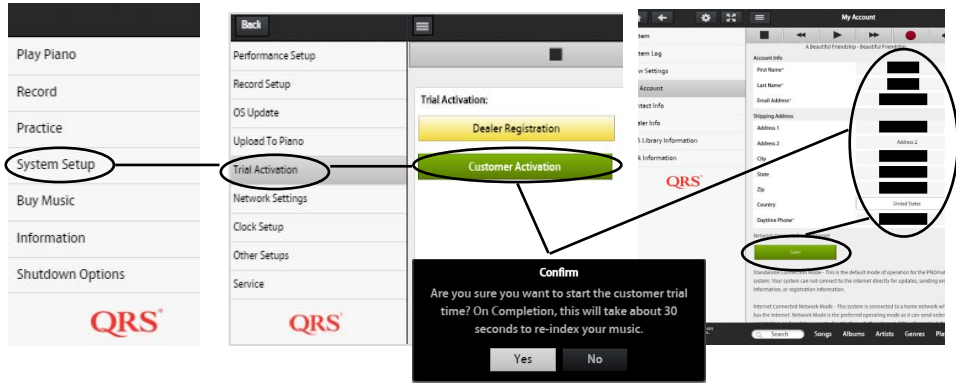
Play Piano

Record

Practice

System Setup

Buy Music

Information

Shutdown Options

QRS®

Back

Performance Setup

Record Setup

OS Update

Upload To Piano

Trial Activation

Network Settings

Clock Setup

Other Setups

Service

QRS®

Trial Activation:

Dealer Registration

Customer Activation

Confirm

Are you sure you want to start the customer trial time? On Completion, this will take about 30 seconds to re-index your music.

Yes

No

My Account

A Beautiful Friendship - Beautiful Friendship

stem

stem Log

w Settings

Account

ntact Info

aler Info

S Library Information

k Information

QRS

Account Info

First Name*

Last Name*

Email Address*

Shipping Address

Address 1

Address 2

Address 2

City

State

Zip

Country

United States

Daytime Phone*

Save

Standalone Connection Mode - This is the default mode of operation for the PNOmat system. Your system can not connect to the Internet directly for updates, sending and information, or registration information.

Internet Connected Network Mode - This system is connected to a home network wh has the Internet. Network Mode is the preferred operating mode as it can send order

Search

Songs

Albums

Artists

Genres

Pla